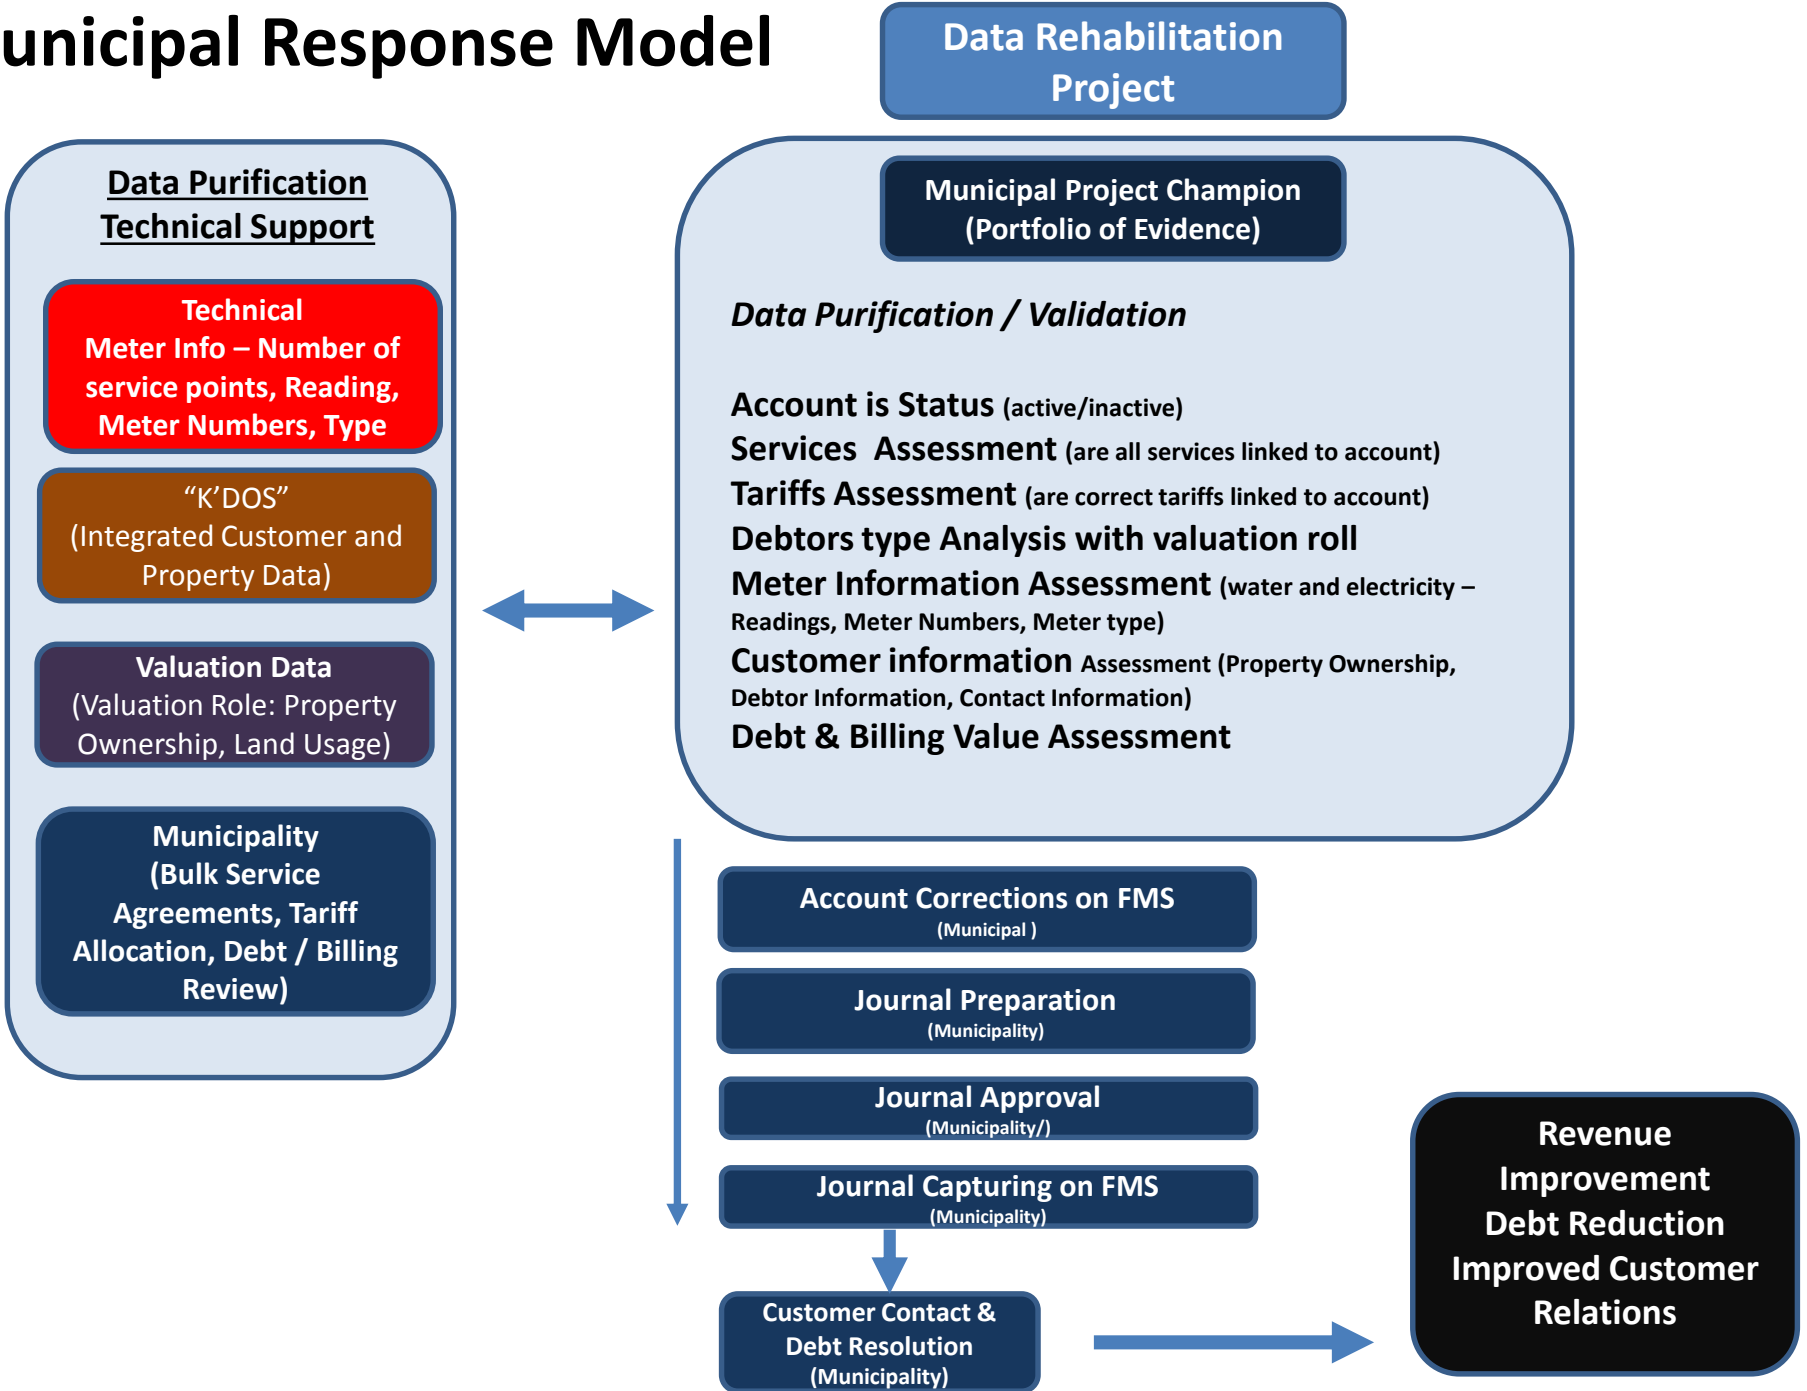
unicipal Response Model

Data Rehabilitation Project

Data Purification Technical Support

Technical
Meter Info – Number of service points, Reading, Meter Numbers, Type

“K’DOS”
(Integrated Customer and Property Data)

Valuation Data
(Valuation Role: Property Ownership, Land Usage)

Municipality
(Bulk Service Agreements, Tariff Allocation, Debt / Billing Review)

Municipal Project Champion
(Portfolio of Evidence)

Data Purification / Validation

Account is Status (active/inactive)
Services Assessment (are all services linked to account)
Tariffs Assessment (are correct tariffs linked to account)
Debtors type Analysis with valuation roll
Meter Information Assessment (water and electricity – Readings, Meter Numbers, Meter type)
Customer information Assessment (Property Ownership, Debtor Information, Contact Information)
Debt & Billing Value Assessment

Account Corrections on FMS
(Municipal )

Journal Preparation
(Municipality)

Journal Approval
(Municipality/)

Journal Capturing on FMS
(Municipality)

Customer Contact & Debt Resolution
(Municipality)

Revenue Improvement
Debt Reduction
Improved Customer Relations